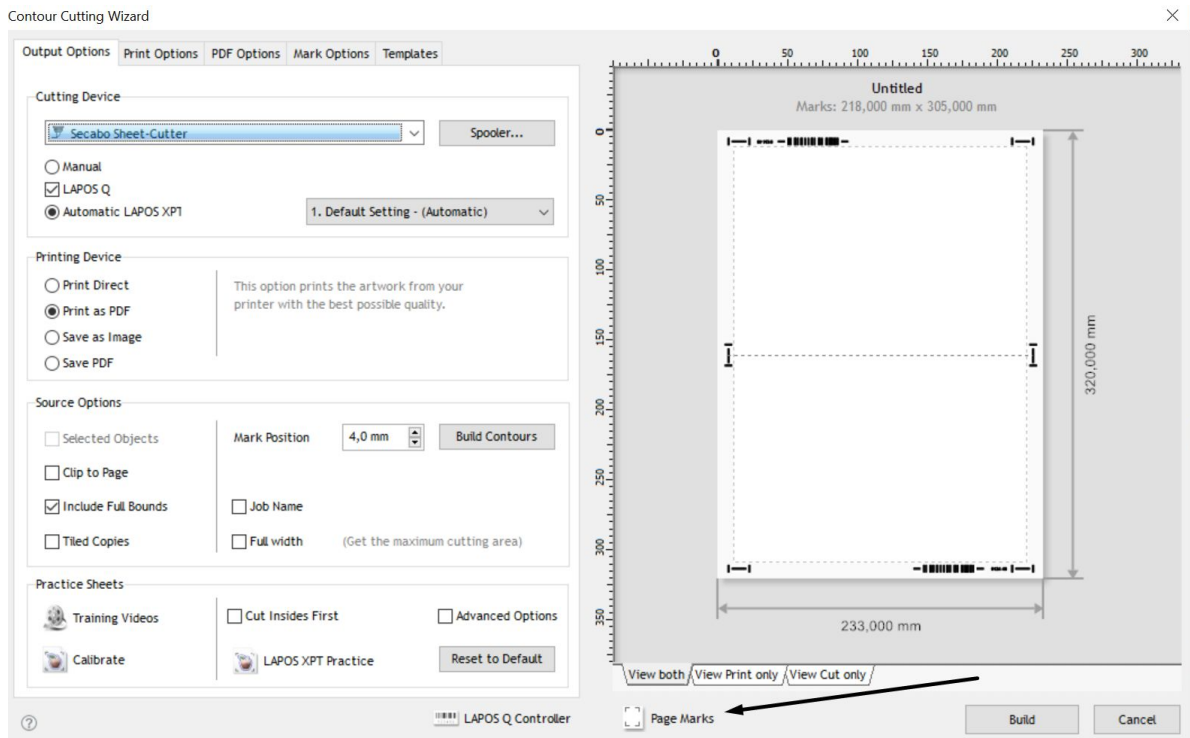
Contour Cutting Wizard

Output Options | Print Options | PDF Options | Mark Options | Templates

Cutting Device

Secabo Sheet-Cutter

Spooler...

Manual

LAPOS Q

Automatic LAPOS XPT

1. Default Setting - (Automatic)

Printing Device

Print Direct

Print as PDF

Save as Image

Save PDF

This option prints the artwork from your printer with the best possible quality.

Source Options

Selected Objects

Mark Position

4,0 mm

Build Contours

Clip to Page

Include Full Bounds

Job Name

Tiled Copies

Full width

(Get the maximum cutting area)

Practice Sheets

Training Videos

Cut Insides First

Advanced Options

Calibrate

LAPOS XPT Practice

Reset to Default

0 50 100 150 200 250 300

Untitled

Marks: 218,000 mm x 305,000 mm

0 50 100 150 200 250 300 350

320,000 mm

233,000 mm

View both | View Print only | View Cut only

?

LAPOS Q Controller

Page Marks

Build

Cancel